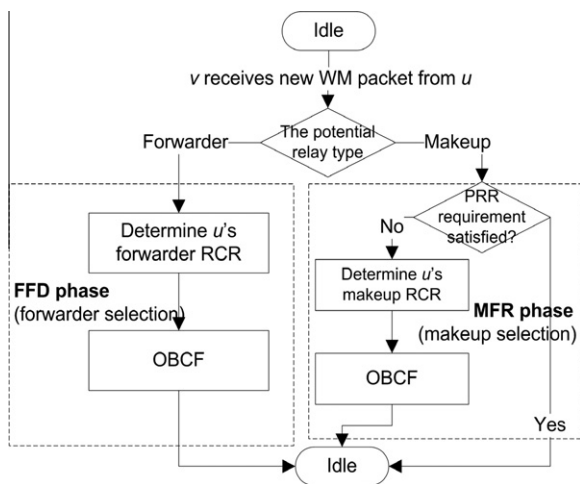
Idle

v receives new WM packet from u

Forwarder

The potential relay type

Makeup

PRR requirement satisfied?

No

Determine u's forwarder RCR

Determine u's makeup RCR

FFD phase (forwarder selection)

MFR phase (makeup selection)

OBCF

OBCF

Yes

Idle